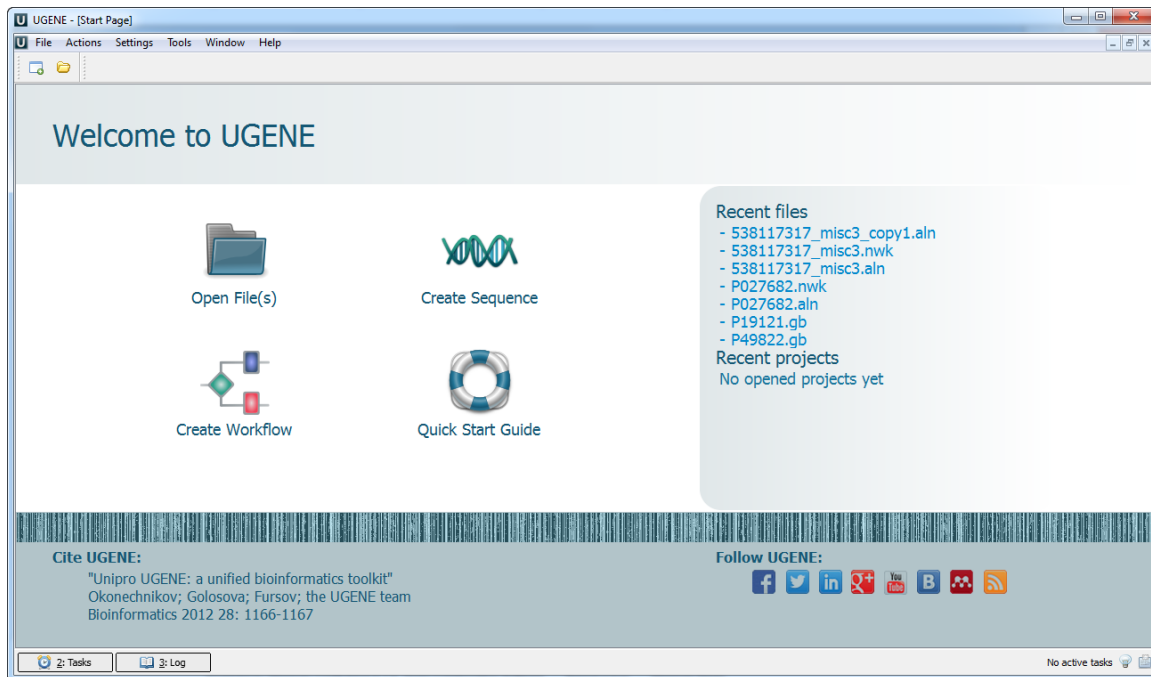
U UGENE - [Start Page]

U File Actions Settings Tools Window Help

Welcome to UGENE

Open File(s)

Create Sequence

Create Workflow

Quick Start Guide

Recent files
- 538117317_misc3_copy1.aln
- 538117317_misc3.nwk
- 538117317_misc3.aln
- P027682.nwk
- P027682.aln
- P19121.gb
- P49822.gb
Recent projects
No opened projects yet

Cite UGENE:
"Unipro UGENE: a unified bioinformatics toolkit"
Okonechnikov; Golosova; Fursov; the UGENE team
Bioinformatics 2012 28: 1166-1167

Follow UGENE:

You Tube B

2: Tasks 3: Log

No active tasks